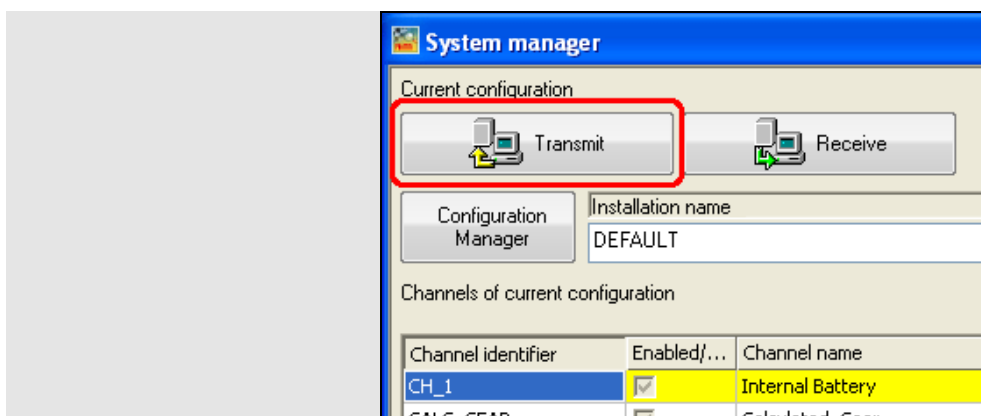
System manager

Current configuration

Transmit

Receive

Configuration Manager

Installation name

DEFAULT

Channels of current configuration

| Channel identifier | Enabled/... | Channel name |
|---|---|---|
| CH_1 | | Internal Battery |
| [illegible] | | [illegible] |